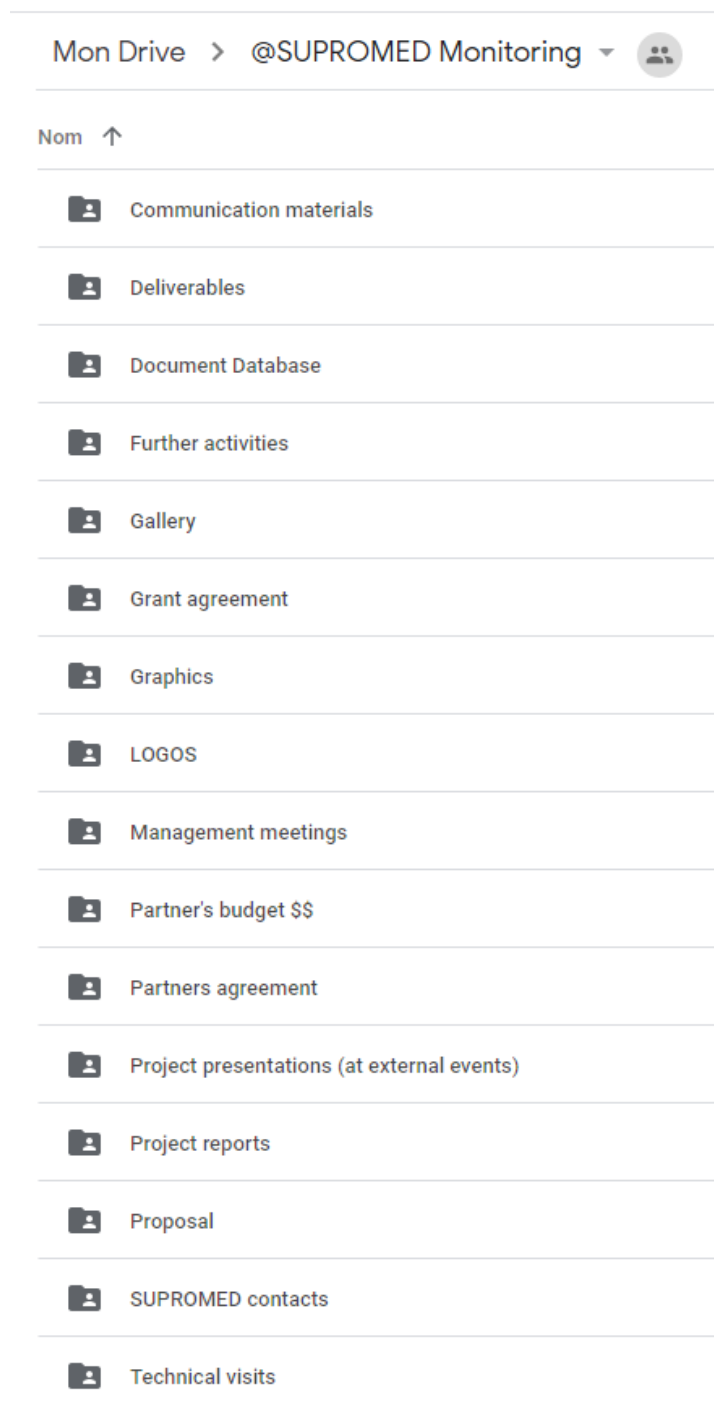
Mon Drive > @SUPROMED Monitoring

Nom ↑

Communication materials

Deliverables

Document Database

Further activities

Gallery

Grant agreement

Graphics

LOGOS

Management meetings

Partner's budget $$

Partners agreement

Project presentations (at external events)

Project reports

Proposal

SUPROMED contacts

Technical visits